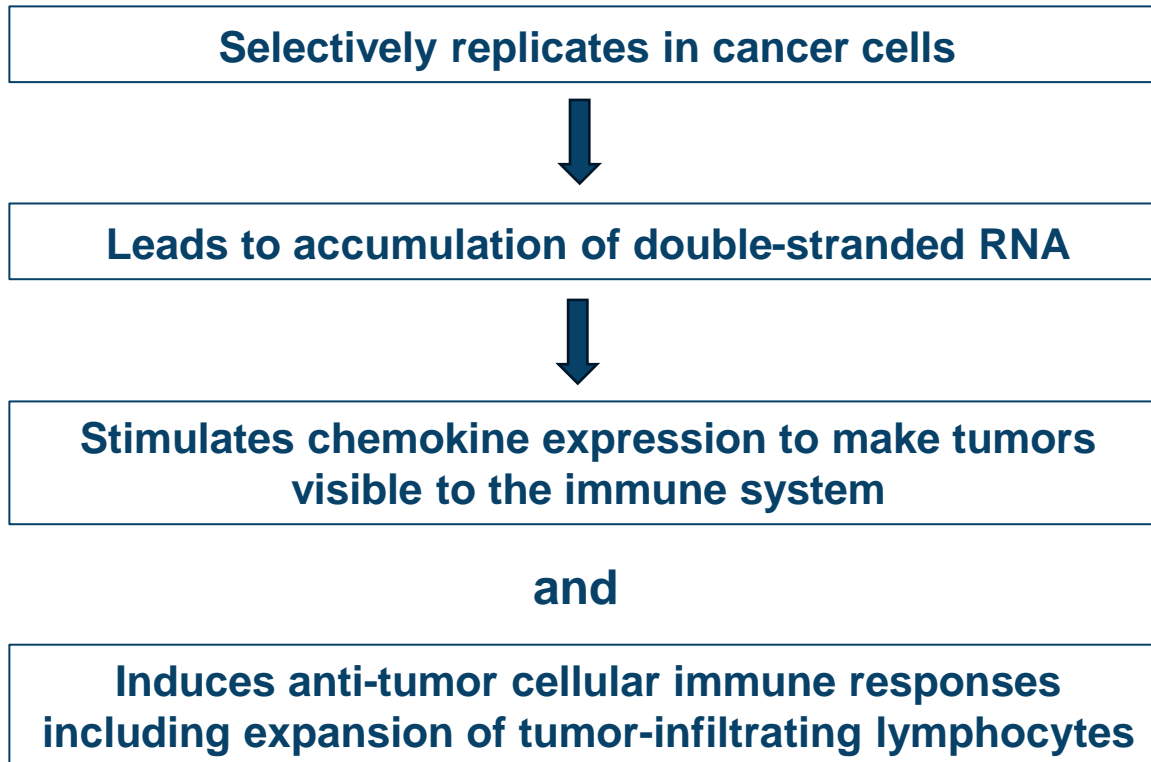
Selectively replicates in cancer cells

Leads to accumulation of double-stranded RNA

Stimulates chemokine expression to make tumors visible to the immune system

and

Induces anti-tumor cellular immune responses including expansion of tumor-infiltrating lymphocytes